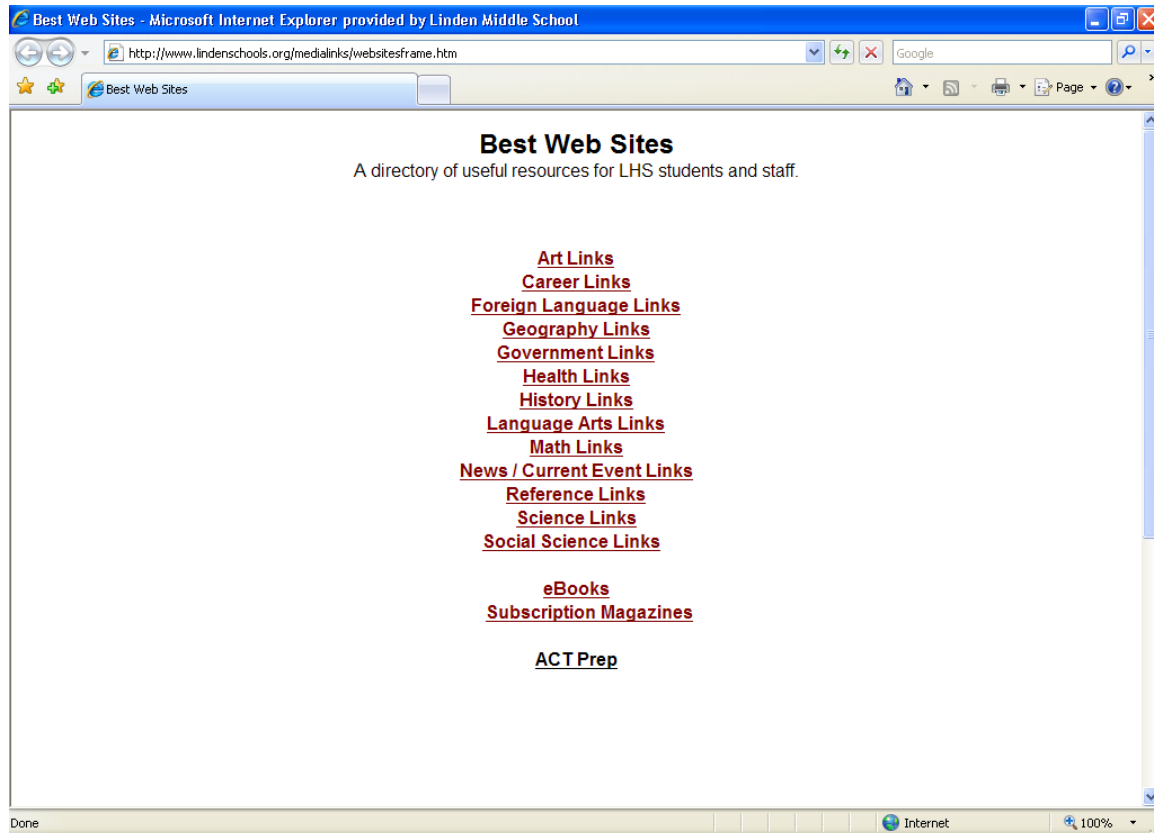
Best Web Sites - Microsoft Internet Explorer provided by Linden Middle School

http://www.lindenschools.org/medialinks/websitesframe.htm

Google

Best Web Sites

Page

Best Web Sites
A directory of useful resources for LHS students and staff.

Art Links
Career Links
Foreign Language Links
Geography Links
Government Links
Health Links
History Links
Language Arts Links
Math Links
News / Current Event Links
Reference Links
Science Links
Social Science Links

eBooks
Subscription Magazines

ACT Prep

Done

Internet

100%